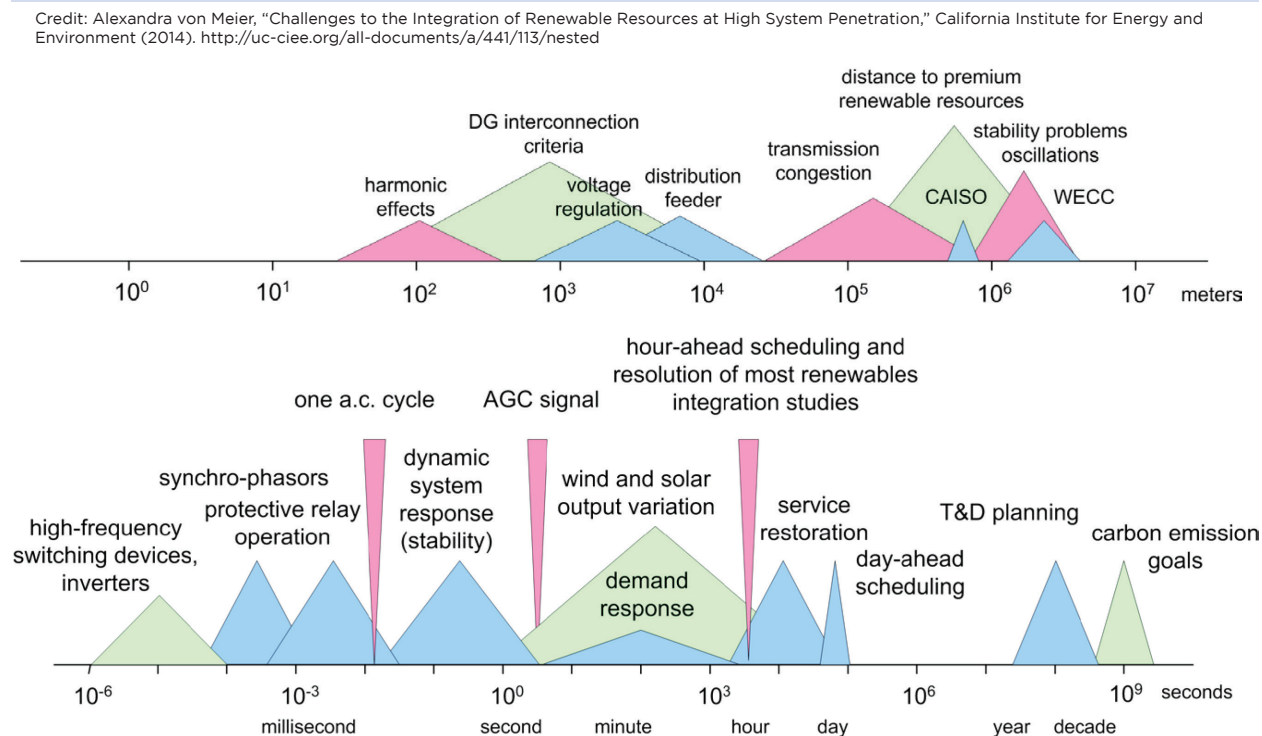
Credit: Alexandra von Meier, "Challenges to the Integration of Renewable Resources at High System Penetration," California Institute for Energy and Environment (2014). http://uc-ciee.org/all-documents/a/441/113/nested

distance to premium renewable resources

DG interconnection criteria

stability problems oscillations

transmission congestion

harmonic effects

voltage regulation

distribution feeder

CAISO

WECC

$10^0$ $10^1$ $10^2$ $10^3$ $10^4$ $10^5$ $10^6$ $10^7$ meters

hour-ahead scheduling and resolution of most renewables integration studies

one a.c. cycle

AGC signal

dynamic system response (stability)

synchro-phasors

protective relay operation

wind and solar output variation

service restoration

T&D planning

high-frequency switching devices, inverters

carbon emission goals

day-ahead scheduling

demand response

$10^{-6}$ $10^{-3}$ $10^0$ $10^3$ $10^6$ $10^9$ seconds

millisecond second minute hour day year decade